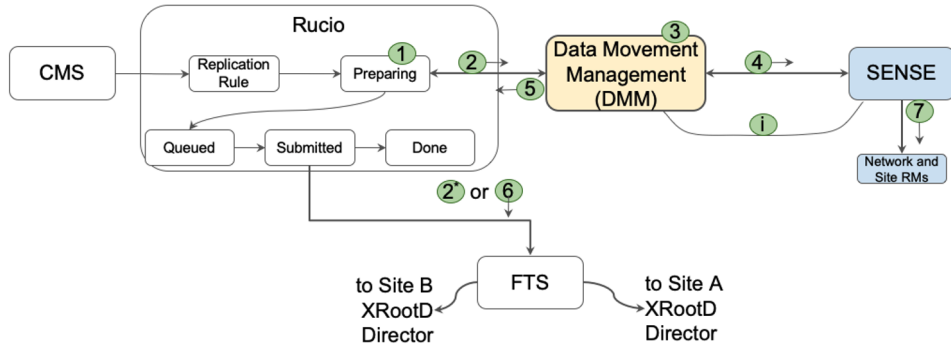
Rucio

CMS

Replication Rule

1

Preparing

2

5

3

Data Movement Management (DMM)

4

SENSE

i

7

Network and Site RMs

Queued

Submitted

Done

$2^*$ or 6

FTS

to Site B XRootD Director

to Site A XRootD Director